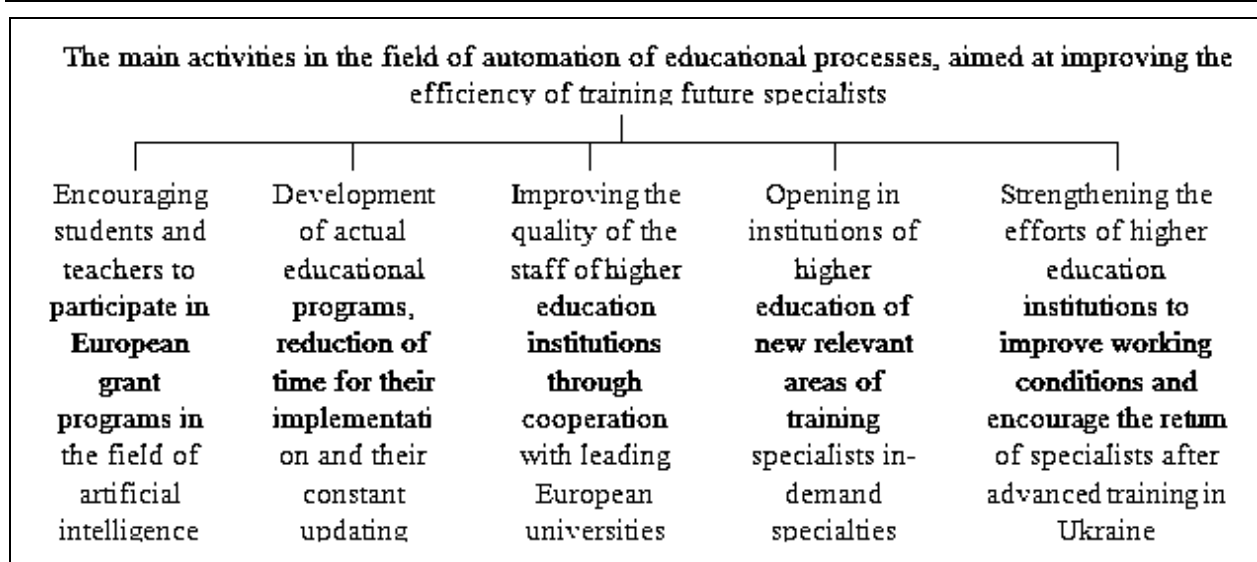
The main activities in the field of automation of educational processes, aimed at improving the efficiency of training future specialists

Encouraging students and teachers to participate in European grant programs in the field of artificial intelligence

Development of actual educational programs, reduction of time for their implementation and their constant updating

Improving the quality of the staff of higher education institutions through cooperation with leading European universities

Opening in institutions of higher education of new relevant areas of training specialists in-demand specialties

Strengthening the efforts of higher education institutions to improve working conditions and encourage the return of specialists after advanced training in Ukraine